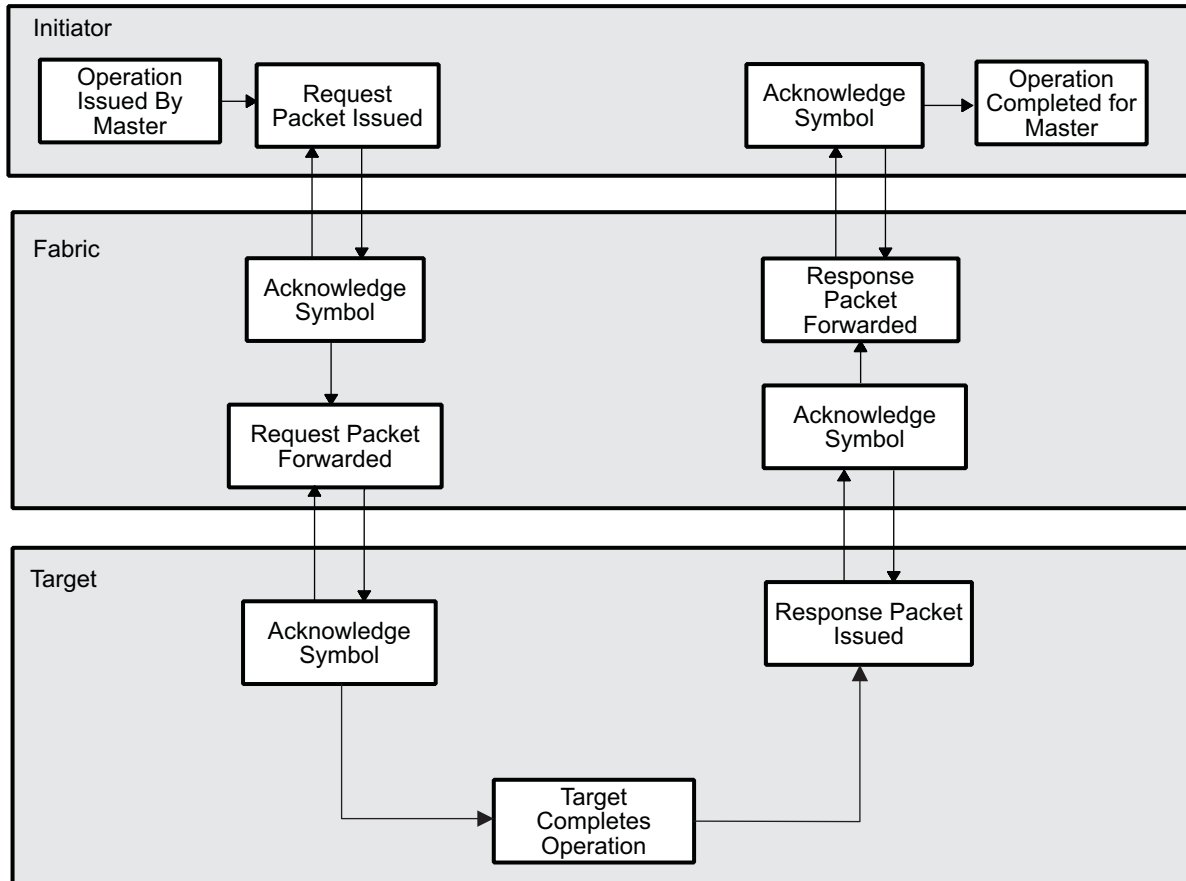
Initiator

Operation Issued By Master

Request Packet Issued

Acknowledge Symbol

Operation Completed for Master

Fabric

Acknowledge Symbol

Response Packet Forwarded

Request Packet Forwarded

Acknowledge Symbol

Target

Acknowledge Symbol

Response Packet Issued

Target Completes Operation